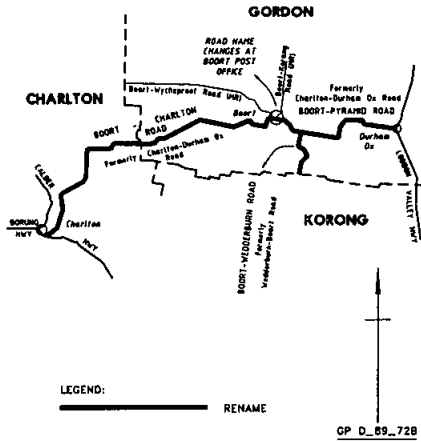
GORDON

ROAD NAME CHANGES AT BOORT POST OFFICE

CHARLTON

Boort-Wycheproof Road (MR)

Boort-Kerang Road (MR)

Formerly Charlton-Durham Ox Road

BOORT-PYRAMID ROAD

BOORT CHARLTON ROAD

Boort

Formerly Charlton-Durham Ox Road

Durham Ox

CALDER

BORUNG HWY

Charlton

HWY

BOORT-WEDDERBURN ROAD

Formerly Wedderburn-Boort Road

KORONG

LODDON VALLEY HWY

LEGEND:

RENAME

GP D_89_728